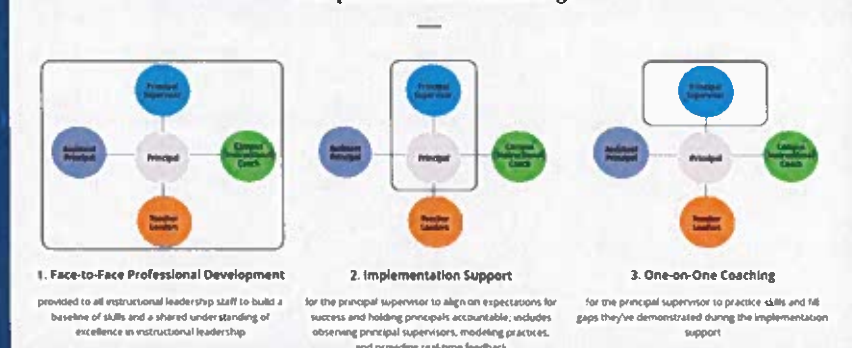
Principal Supervisor

Assistant Principal

Principal

Campus Instructional Coach

Teacher Leaders

1. Face-to-Face Professional Development

provided to all instructional leadership staff to build a baseline of skills and a shared understanding of excellence in instructional leadership

Principal Supervisor

Assistant Principal

Principal

Campus Instructional Coach

Teacher Leaders

2. Implementation Support

for the principal supervisor to align on expectations for success and holding principals accountable; includes observing principal supervisors, modeling practices, and providing real-time feedback

Principal Supervisor

Assistant Principal

Principal

Campus Instructional Coach

Teacher Leaders

3. One-on-One Coaching

for the principal supervisor to practice skills and fill gaps they've demonstrated during the implementation support